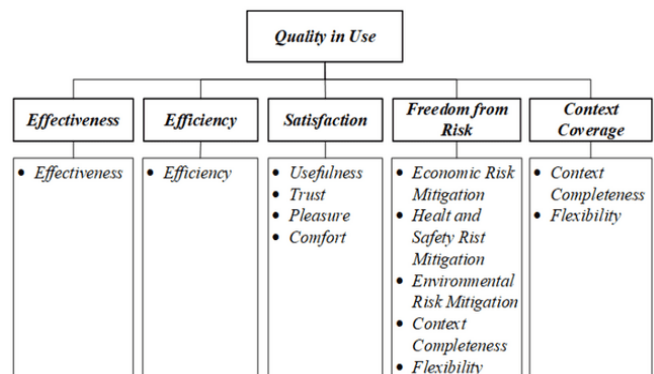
Quality in Use

Effectiveness
• Effectiveness

Efficiency
• Efficiency

Satisfaction
• Usefulness
• Trust
• Pleasure
• Comfort

Freedom from Risk
• Economic Risk Mitigation
• Healt and Safety Rist Mitigation
• Environmental Risk Mitigation
• Context Completeness
• Flexibility

Context Coverage
• Context Completeness
• Flexibility